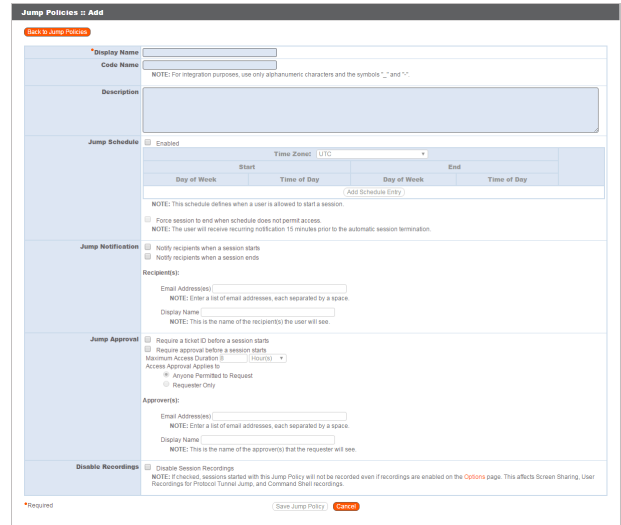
Jump Policies :: Add

Back to Jump Policies

*Display Name

Code Name

NOTE: For integration purposes, use only alphanumeric characters and the symbols "_" and "-".

Description

Jump Schedule

Enabled

Time Zone: UTC

| Start | | End | |
|---|---|---|---|
| Day of Week | Time of Day | Day of Week | Time of Day |

Add Schedule Entry

NOTE: This schedule defines when a user is allowed to start a session.

Force session to end when schedule does not permit access.

NOTE: The user will receive recurring notification 15 minutes prior to the automatic session termination.

Jump Notification

Notify recipients when a session starts

Notify recipients when a session ends

Recipient(s):

Email Address(es)

NOTE: Enter a list of email addresses, each separated by a space.

Display Name

NOTE: This is the name of the recipient(s) the user will see.

Jump Approval

Require a ticket ID before a session starts

Require approval before a session starts

Maximum Access Duration 8 Hour(s)

Access Approval Applies to

Anyone Permitted to Request

Requester Only

Approver(s):

Email Address(es)

NOTE: Enter a list of email addresses, each separated by a space.

Display Name

NOTE: This is the name of the approver(s) that the requester will see.

Disable Recordings

Disable Session Recordings

NOTE: If checked, sessions started with this Jump Policy will not be recorded even if recordings are enabled on the Options page. This affects Screen Sharing, User Recordings for Protocol Tunnel Jump, and Command Shell recordings.

*Required

Save Jump Policy Cancel